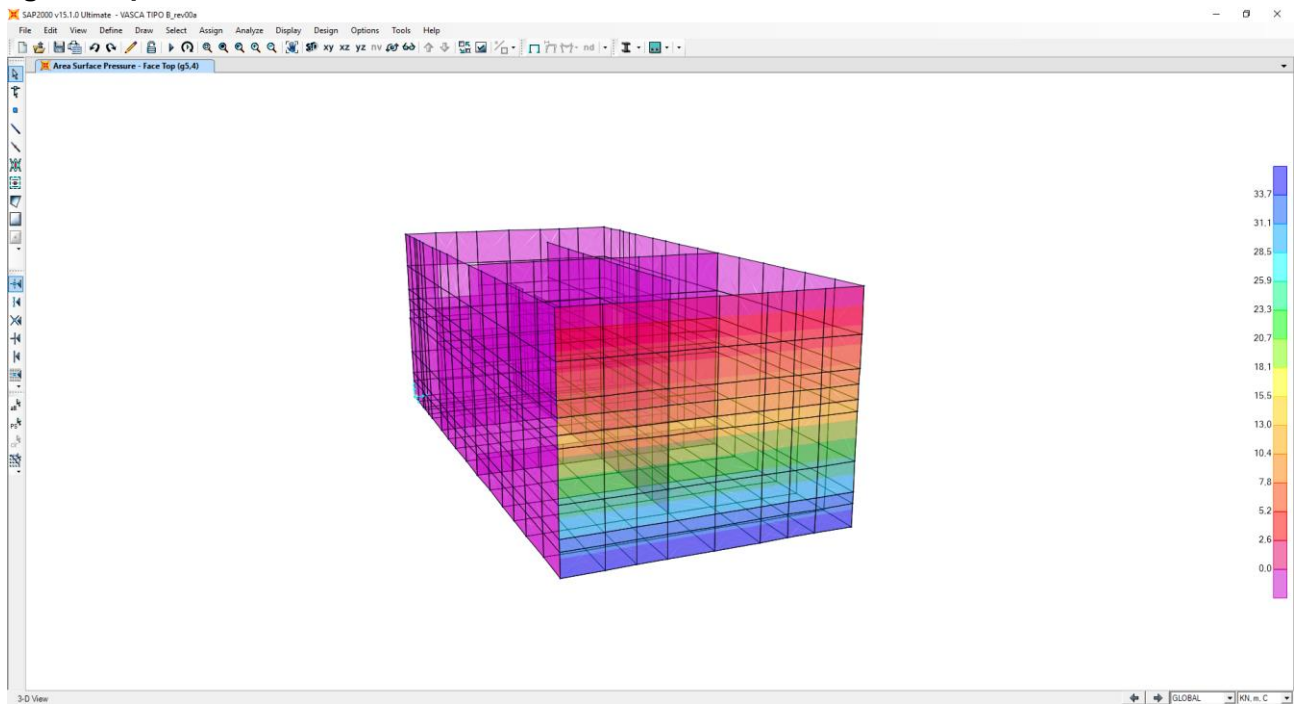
SAP2000 v15.1.0 Ultimate - VASCA TIPO B_rev00a

File Edit View Define Draw Select Assign Analyze Display Design Options Tools Help

xy xz yz nv

nd

Area Surface Pressure - Face Top (g5,4)

33.7
31.1
28.5
25.9
23.3
20.7
18.1
15.5
13.0
10.4
7.8
5.2
2.6
0.0

3-D View

GLOBAL

KN, m, C